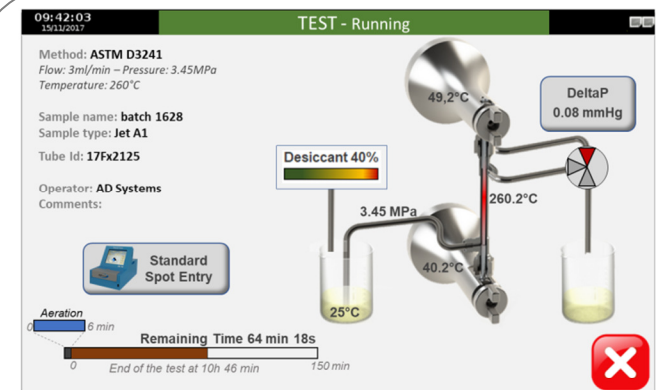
09:42:03
15/11/2017

TEST - Running

Method: ASTM D3241
Flow: 3ml/min – Pressure: 3.45MPa
Temperature: 260°C

Sample name: batch 1628
Sample type: Jet A1

Tube Id: 17Fx2125

Operator: AD Systems
Comments:

Standard Spot Entry

Desiccant 40%

49,2°C

DeltaP
0.08 mmHg

260.2°C

3.45 MPa

40.2°C

25°C

Aeration
0
6 min

Remaining Time 64 min 18s
0
End of the test at 10h 46 min
150 min